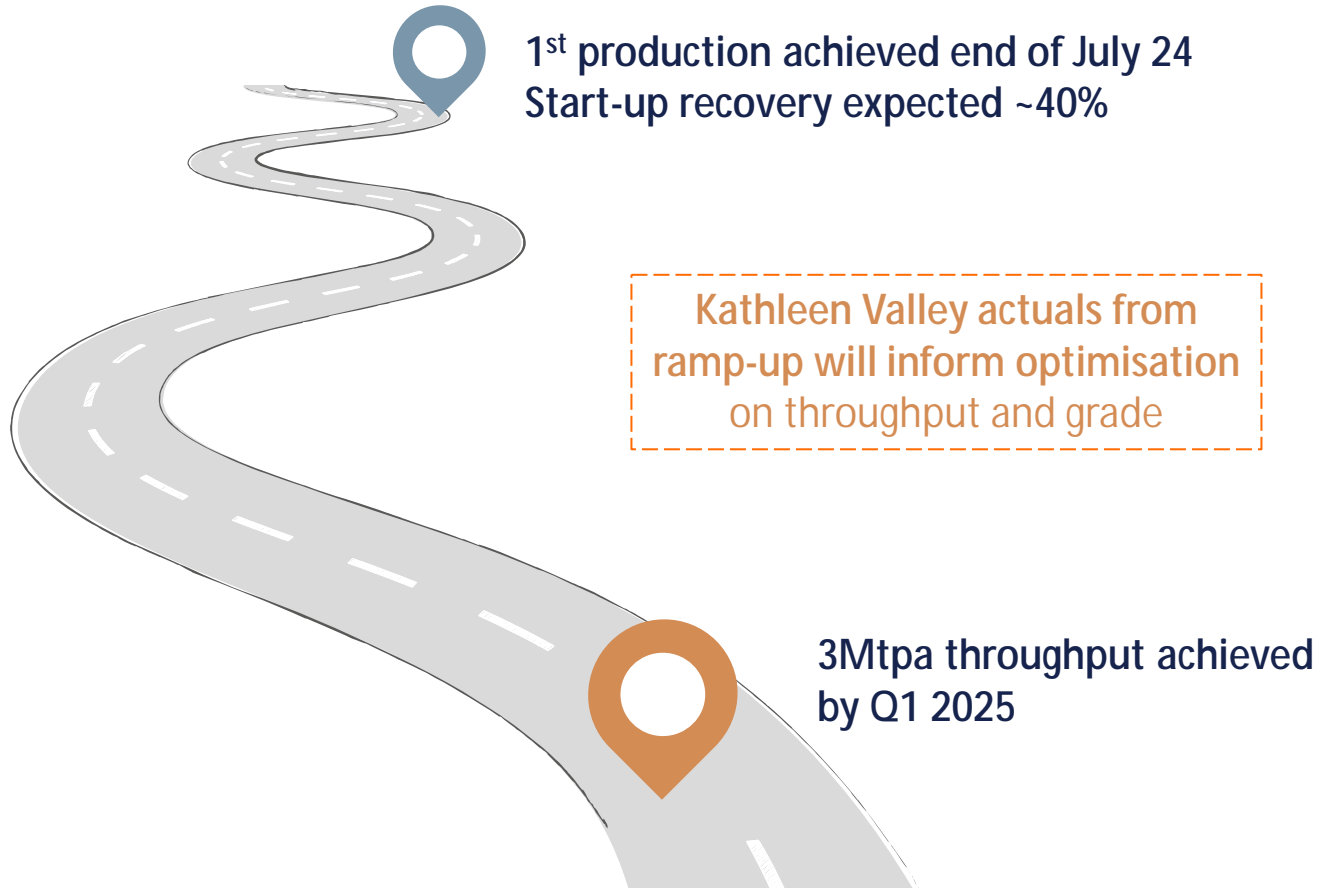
1$^{st}$ production achieved end of July 24
Start-up recovery expected ~40%

Kathleen Valley actuals from ramp-up will inform optimisation on throughput and grade

3Mtpa throughput achieved by Q1 2025